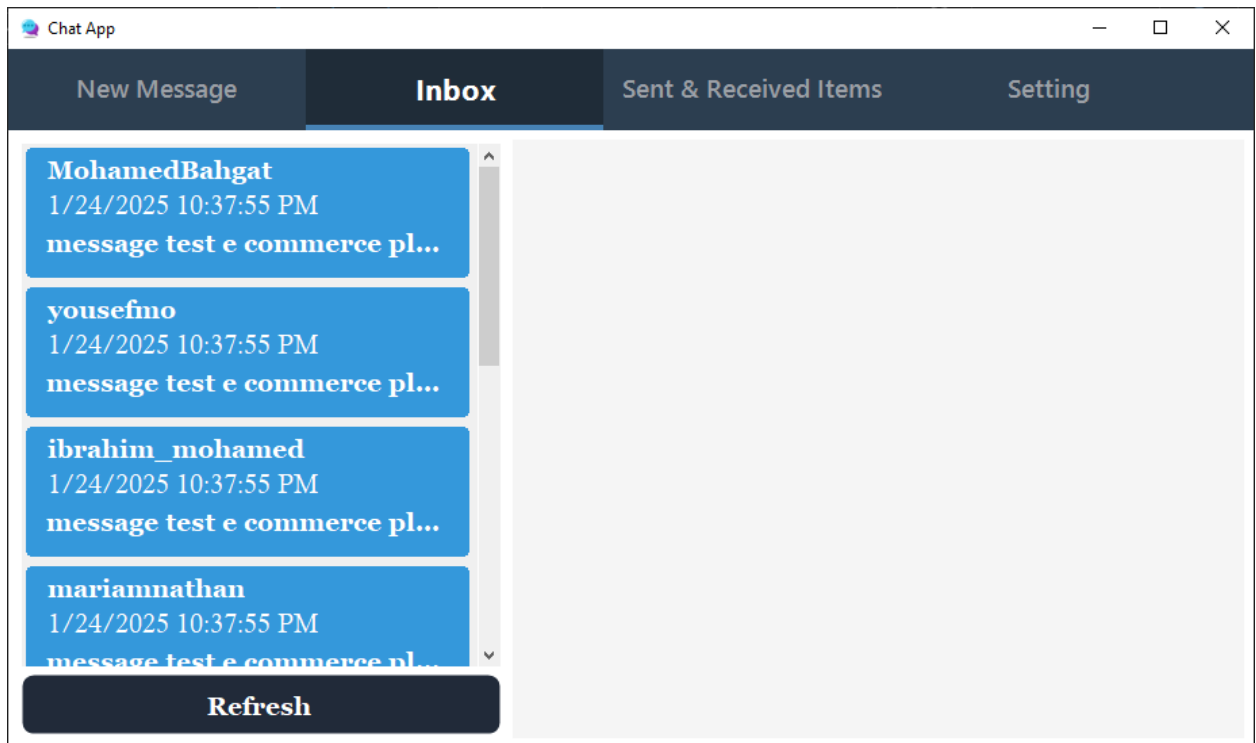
Chat App

New Message
Inbox
Sent & Received Items
Setting

MohamedBahgat
1/24/2025 10:37:55 PM
message test e commerce pl...

yousefmo
1/24/2025 10:37:55 PM
message test e commerce pl...

ibrahim_mohamed
1/24/2025 10:37:55 PM
message test e commerce pl...

mariamnathan
1/24/2025 10:37:55 PM
message test e commerce pl...

Refresh